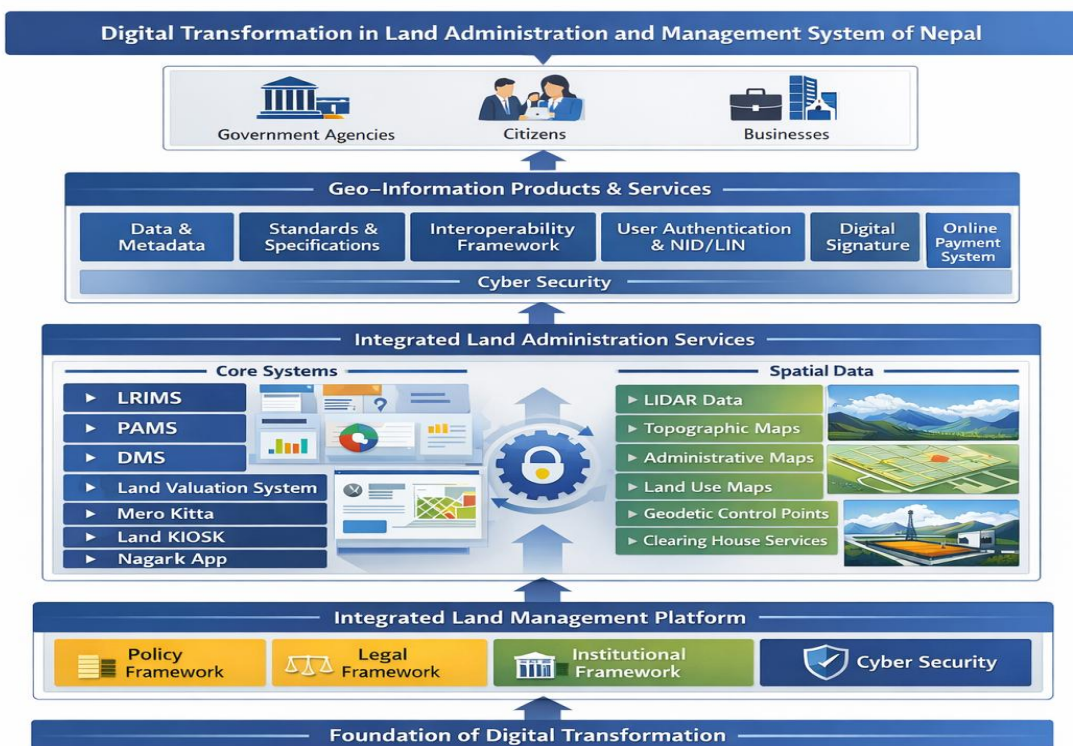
Digital Transformation in Land Administration and Management System of Nepal

Government Agencies

Citizens

Businesses

Geo–Information Products & Services

Data & Metadata

Standards & Specifications

Interoperability Framework

User Authentication & NID/LIN

Digital Signature

Online Payment System

Cyber Security

Integrated Land Administration Services

Core Systems

LRIMS

PAMS

DMS

Land Valuation System

Mero Kitta

Land KIOSK

Nagark App

Spatial Data

LIDAR Data

Topographic Maps

Administrative Maps

Land Use Maps

Geodetic Control Points

Clearing House Services

Integrated Land Management Platform

Policy Framework

Legal Framework

Institutional Framework

Cyber Security

Foundation of Digital Transformation